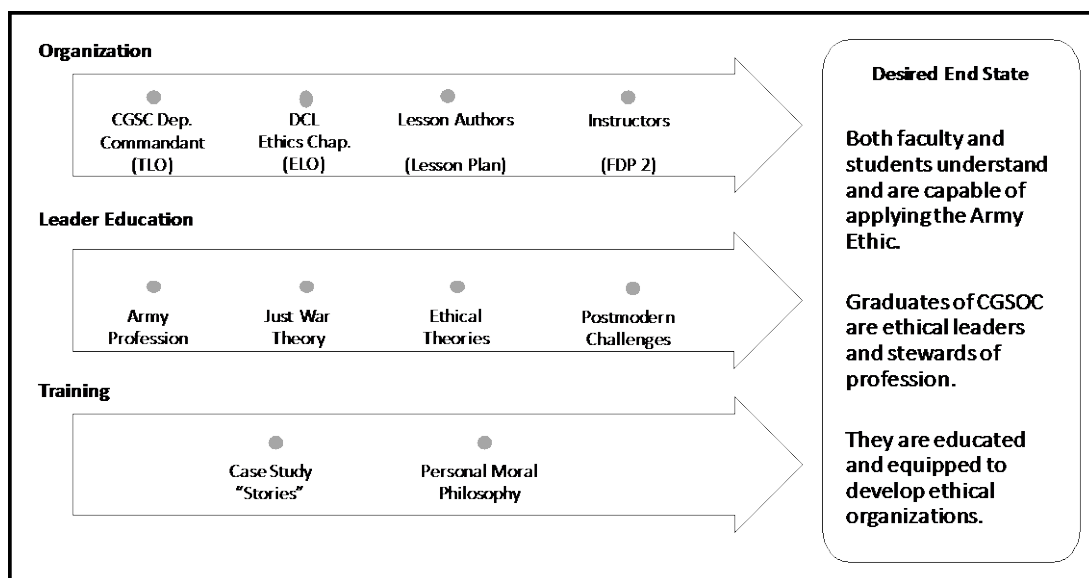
Organization

CGSC Dep. Commandant (TLO)

DCL Ethics Chap. (ELO)

Lesson Authors

(Lesson Plan)

Instructors

(FDP 2)

Leader Education

Army Profession

Just War Theory

Ethical Theories

Postmodern Challenges

Training

Case Study "Stories"

Personal Moral Philosophy

Desired End State

Both faculty and students understand and are capable of applying the Army Ethic.

Graduates of CGSOC are ethical leaders and stewards of profession.

They are educated and equipped to develop ethical organizations.